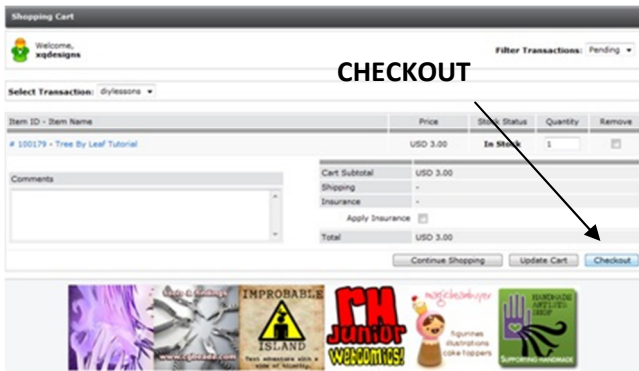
Shopping Cart

Welcome, xqdesigns

Filter Transactions: Pending

CHECKOUT

Select Transaction: diylessons

| Item ID - Item Name | Price | Stock Status | Quantity | Remove |
|---|---|---|---|---|
| # 100179 - Tree By Leaf Tutorial | USD 3.00 | In Stock | 1 | |

Comments

| Cart Subtotal | USD 3.00 |
|---|---|
| Shipping | - |
| Insurance | - |
| Apply Insurance | |
| Total | USD 3.00 |

Continue Shopping | Update Cart | Checkout

IMPROBABLE ISLAND

Text adventure with a side of hilarity.

RH JUNIOR WEBCOMICS!

magicbeanbuyer

figurines illustrations cake toppers

HANDMADE ARTISTS' SHOP

SUPPORTING HANDMADE